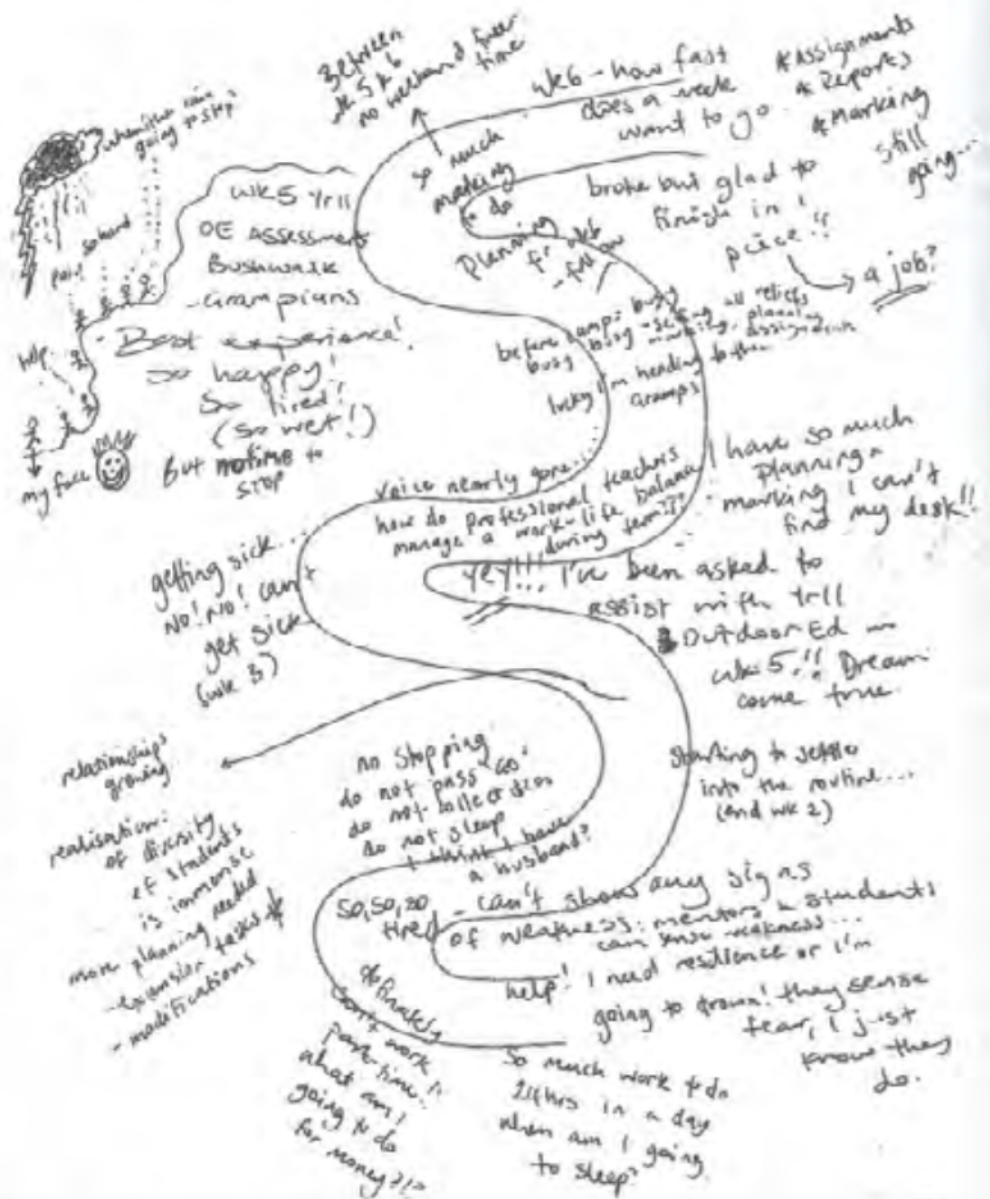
Between wk 5 & 6 no weekend free time

wk6 - how fast does a week want to go.

* Assignments * Reports * Marking still going...

when the rain going to stop?

so hard

pain

help

my face

wk5 Yr 11 OE Assessment Bushwalk Grampians

much marking to do

Planning for wk - follow

broke but glad to finish in 1 piece!!

a job?

before camp: busy busy - setting all reliefs busy, marking, planning, assignments

lucky I'm heading to the Gramps

- Best experience! so happy! So tired! (so wet!)

But no time to stop

Voice nearly gone...

how do professional teachers manage a work-life balance during term???

I have so much planning & marking I can't find my desk!!

getting sick... No! No! can't get sick (wk 3)

Yey!!! I've been asked to assist with Yr 11 Outdoor Ed in wk 5!! Dream come true

relationships growing

realisation: of diversity of students is immense more planning needed - extension tasks & - modifications

No stopping do not pass 'Go' do not collect $200 do not sleep I think I have a husband?

Starting to settle into the routine... (end wk 2)

So, So, So tired

- can't show any signs of weakness: mentors & students can sense weakness...

help! I need resilience or I'm going to drown! they sense fear, I just know they do.

No Breaks. Can't work part-time!! what am I going to do for money???

So much work to do 24 hrs in a day when am I going to sleep?